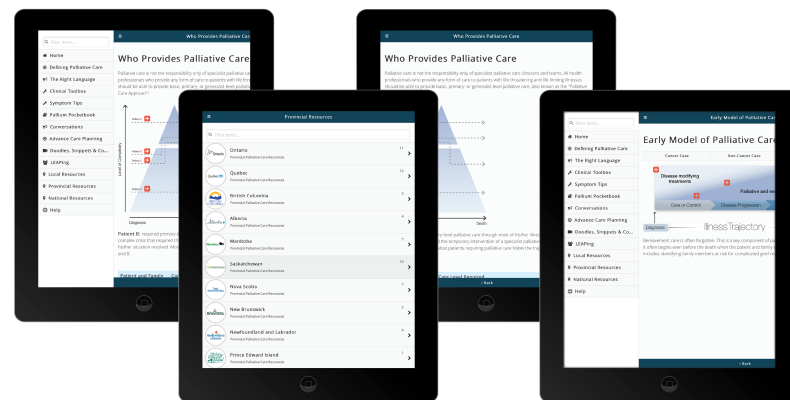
Filter items...

Home
Defining Palliative Care
The Right Language
Clinical Toolbox
Symptom Tips
Pallium Pocketbook
Conversations
Advance Care Planning
Doodles, Snippets & Co...
LEAPing
Local Resources
Provincial Resources
National Resources
Help

Who Provides Palliative Care

Who Provides Palliative Care

Palliative care is not the responsibility only of specialist palliative care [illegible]

Level of Complexity

Diagnosis

Patient B: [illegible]

Patient and Family

Who Provides Palliative Care

Who Provides Palliative Care

Palliative care is not the responsibility only of specialist palliative care clinicians and teams. All health professionals who provide any form of care to patients with life-threatening and life-limiting illnesses should be able to provide basic, primary- or generalist-level palliative care, also known as the "Palliative Care Approach".

Death

Care Level Required

< Back

Provincial Resources

Filter items...

Ontario
Provincial Palliative Care Resources
11

Quebec
Provincial Palliative Care Resources
11

British Columbia
Provincial Palliative Care Resources
3

Alberta
Provincial Palliative Care Resources
6

Manitoba
Provincial Palliative Care Resources
5

Saskatchewan
Provincial Palliative Care Resources
13

Nova Scotia
Provincial Palliative Care Resources
1

New Brunswick
Provincial Palliative Care Resources
1

Newfoundland and Labrador
Provincial Palliative Care Resources
4

Prince Edward Island
Provincial Palliative Care Resources
1

Early Model of Palliative Care

Filter items...

Home
Defining Palliative Care
The Right Language
Clinical Toolbox
Symptom Tips
Pallium Pocketbook
Conversations
Advance Care Planning
Doodles, Snippets & Co...
LEAPing
Local Resources
Provincial Resources
National Resources
Help

Early Model of Palliative Care

Cancer Case

Non-Cancer Case

Disease modifying treatments

Palliative and re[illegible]

Cure or Control

Disease Progression

Diagnosis

Illness Trajectory

Bereavement care is often forgotten. This is a key component of pa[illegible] it often begins even before the death when the patient and family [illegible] includes identifying family members at risk for complicated grief re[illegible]

< Back